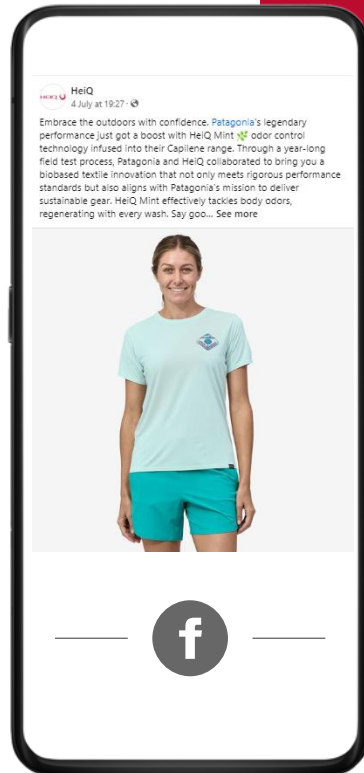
HeiQ
4 July at 19:27 ·

Embrace the outdoors with confidence. Patagonia's legendary performance just got a boost with HeiQ Mint 🌿 odor control technology infused into their Capilene range. Through a year-long field test process, Patagonia and HeiQ collaborated to bring you a biobased textile innovation that not only meets rigorous performance standards but also aligns with Patagonia's mission to deliver sustainable gear. HeiQ Mint effectively tackles body odors, regenerating with every wash. Say goo... See more

f